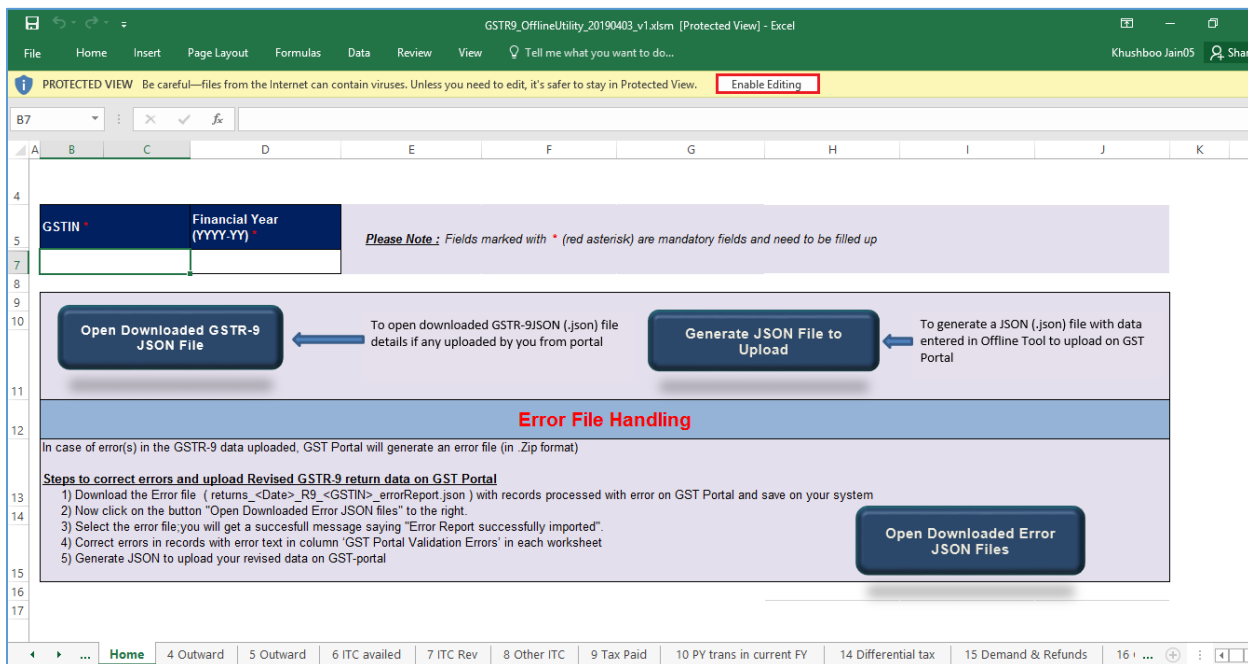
GSTR9_OfflineUtility_20190403_v1.xlsm [Protected View] - Excel

File Home Insert Page Layout Formulas Data Review View Tell me what you want to do... Khushboo Jain05 Shar

PROTECTED VIEW Be careful—files from the Internet can contain viruses. Unless you need to edit, it's safer to stay in Protected View. Enable Editing

B7

A B C D E F G H I J K

4

5 GSTIN * | Financial Year (YYYY-YY) *

Please Note : Fields marked with * (red asterisk) are mandatory fields and need to be filled up

7
8
9
10

Open Downloaded GSTR-9 JSON File

To open downloaded GSTR-9JSON (.json) file details if any uploaded by you from portal

Generate JSON File to Upload

To generate a JSON (.json) file with data entered in Offline Tool to upload on GST Portal

11
12

Error File Handling

In case of error(s) in the GSTR-9 data uploaded, GST Portal will generate an error file (in .Zip format)

Steps to correct errors and upload Revised GSTR-9 return data on GST Portal

13 1) Download the Error file ( returns_<Date>_R9_<GSTIN>_errorReport.json ) with records processed with error on GST Portal and save on your system
14 2) Now click on the button "Open Downloaded Error JSON files" to the right.
3) Select the error file;you will get a succesfull message saying "Error Report successfully imported".
4) Correct errors in records with error text in column 'GST Portal Validation Errors' in each worksheet
15 5) Generate JSON to upload your revised data on GST-portal

Open Downloaded Error JSON Files

16
17

... Home 4 Outward 5 Outward 6 ITC availed 7 ITC Rev 8 Other ITC 9 Tax Paid 10 PY trans in current FY 14 Differential tax 15 Demand & Refunds 16 ...